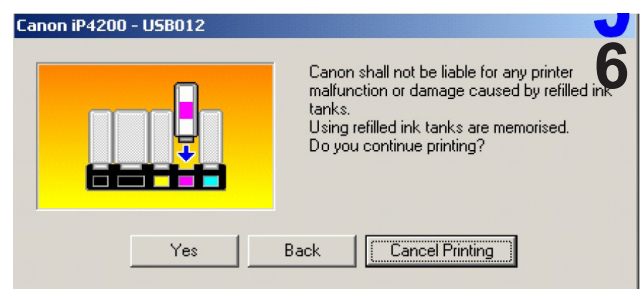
Canon iP4200 - USB012

6

Canon shall not be liable for any printer malfunction or damage caused by refilled ink tanks.
Using refilled ink tanks are memorised.
Do you continue printing?

Yes
Back
Cancel Printing